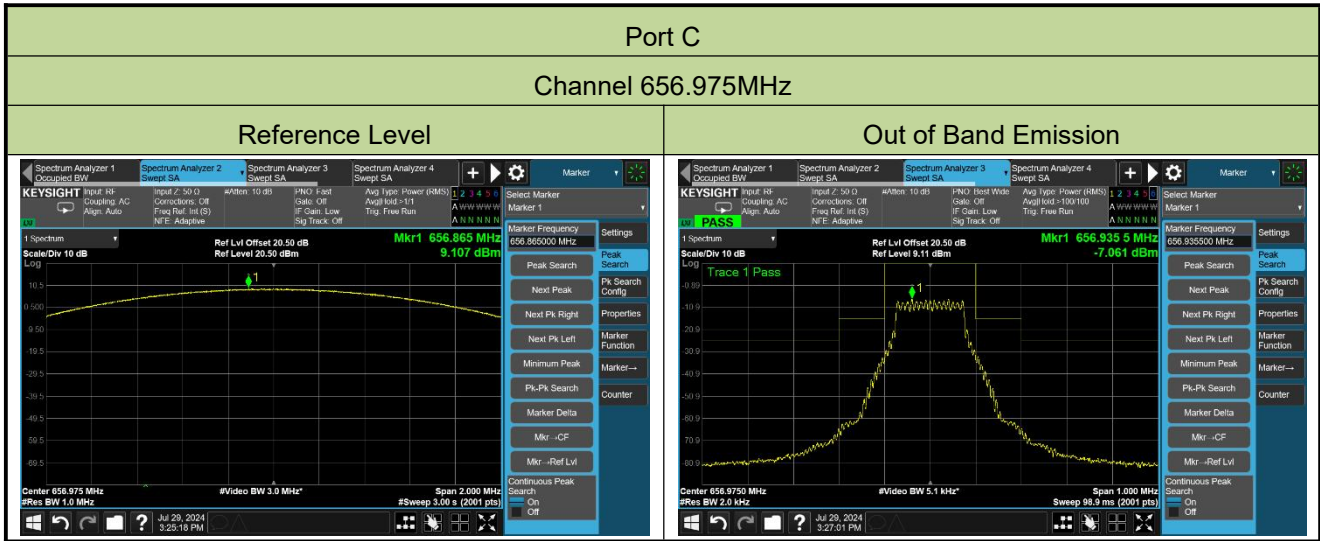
Port C

Channel 656.975MHz

| Reference Level | Out of Band Emission |
|---|---|

Spectrum Analyzer 1 Occupied BW | Spectrum Analyzer 2 Swept SA | Spectrum Analyzer 3 Swept SA | Spectrum Analyzer 4 Swept SA | Marker

KEYSIGHT Input: RF Coupling: AC Align: Auto | Input Z: 50 Ω Corrections: Off Freq Ref: Int (S) NFE: Adaptive | #Atten: 10 dB | PNO: Fast Gate: Off IF Gain: Low Sig Track: Off | Avg Type: Power (RMS) Avg|Hold:>1/1 Trig: Free Run | 1 2 3 4 5 6

Select Marker
Marker 1

1 Spectrum
Scale/Div 10 dB
Log
Ref Lvl Offset 20.50 dB
Ref Level 20.50 dBm
Mkr1 656.865 MHz
9.107 dBm

10.5
0.500
-9.50
-19.5
-29.5
-39.5
-49.5
-59.5
-69.5

Center 656.975 MHz
#Res BW 1.0 MHz
#Video BW 3.0 MHz*
Span 2.000 MHz
#Sweep 3.00 s (2001 pts)

Marker Frequency
656.865000 MHz
Peak Search
Next Peak
Next Pk Right
Next Pk Left
Minimum Peak
Pk-Pk Search
Marker Delta
Mkr→CF
Mkr→Ref Lvl
Continuous Peak Search
On
Off

Settings
Peak Search
Pk Search Config
Properties
Marker Function
Marker→
Counter

Jul 29, 2024
3:25:18 PM

Spectrum Analyzer 1 Occupied BW | Spectrum Analyzer 2 Swept SA | Spectrum Analyzer 3 Swept SA | Spectrum Analyzer 4 Swept SA | Marker

KEYSIGHT Input: RF Coupling: AC Align: Auto | Input Z: 50 Ω Corrections: Off Freq Ref: Int (S) NFE: Adaptive | #Atten: 10 dB | PNO: Best Wide Gate: Off IF Gain: Low Sig Track: Off | Avg Type: Power (RMS) Avg|Hold:>100/100 Trig: Free Run | 1 2 3 4 5 6

PASS

Select Marker
Marker 1

1 Spectrum
Scale/Div 10 dB
Log
Ref Lvl Offset 20.50 dB
Ref Level 9.11 dBm
Mkr1 656.935 5 MHz
-7.061 dBm

Trace 1 Pass

-0.89
-10.9
-20.9
-30.9
-40.9
-50.9
-60.9
-70.9
-80.9

Center 656.9750 MHz
#Res BW 2.0 kHz
#Video BW 5.1 kHz*
Span 1.000 MHz
Sweep 98.9 ms (2001 pts)

Marker Frequency
656.935500 MHz
Peak Search
Next Peak
Next Pk Right
Next Pk Left
Minimum Peak
Pk-Pk Search
Marker Delta
Mkr→CF
Mkr→Ref Lvl
Continuous Peak Search
On
Off

Settings
Peak Search
Pk Search Config
Properties
Marker Function
Marker→
Counter

Jul 29, 2024
3:27:01 PM